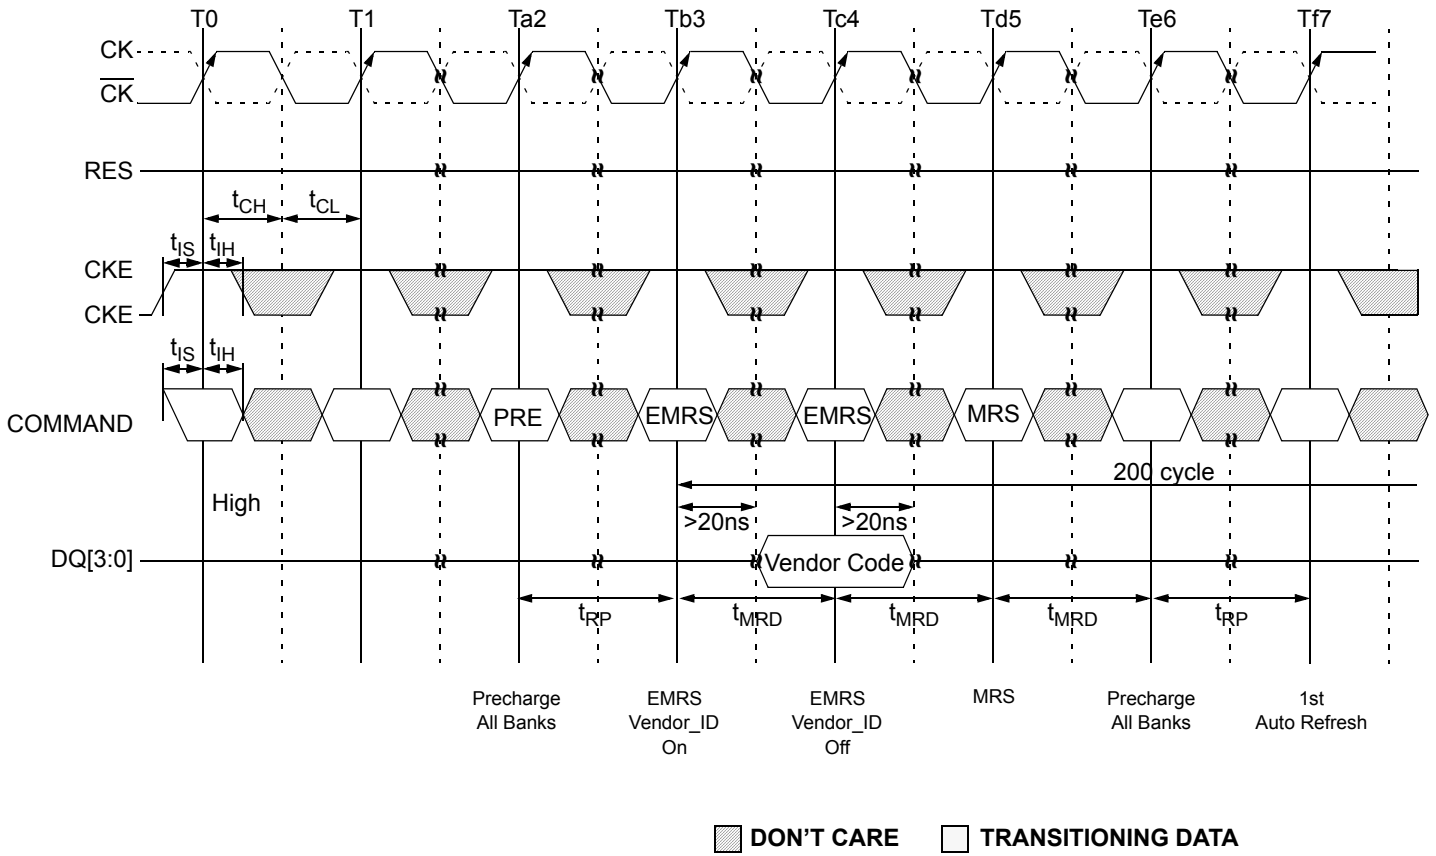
T0 T1 Ta2 Tb3 Tc4 Td5 Te6 Tf7

CK
$\overline{CK}$

RES

$t_{CH}$ $t_{CL}$

$t_{IS}$ $t_{IH}$

CKE
CKE

$t_{IS}$ $t_{IH}$

COMMAND

PRE EMRS EMRS MRS

200 cycle

High

>20ns >20ns

DQ[3:0]

Vendor Code

$t_{RP}$ $t_{MRD}$ $t_{MRD}$ $t_{MRD}$ $t_{RP}$

Precharge All Banks

EMRS Vendor_ID On

EMRS Vendor_ID Off

MRS

Precharge All Banks

1st Auto Refresh

DON’T CARE TRANSITIONING DATA